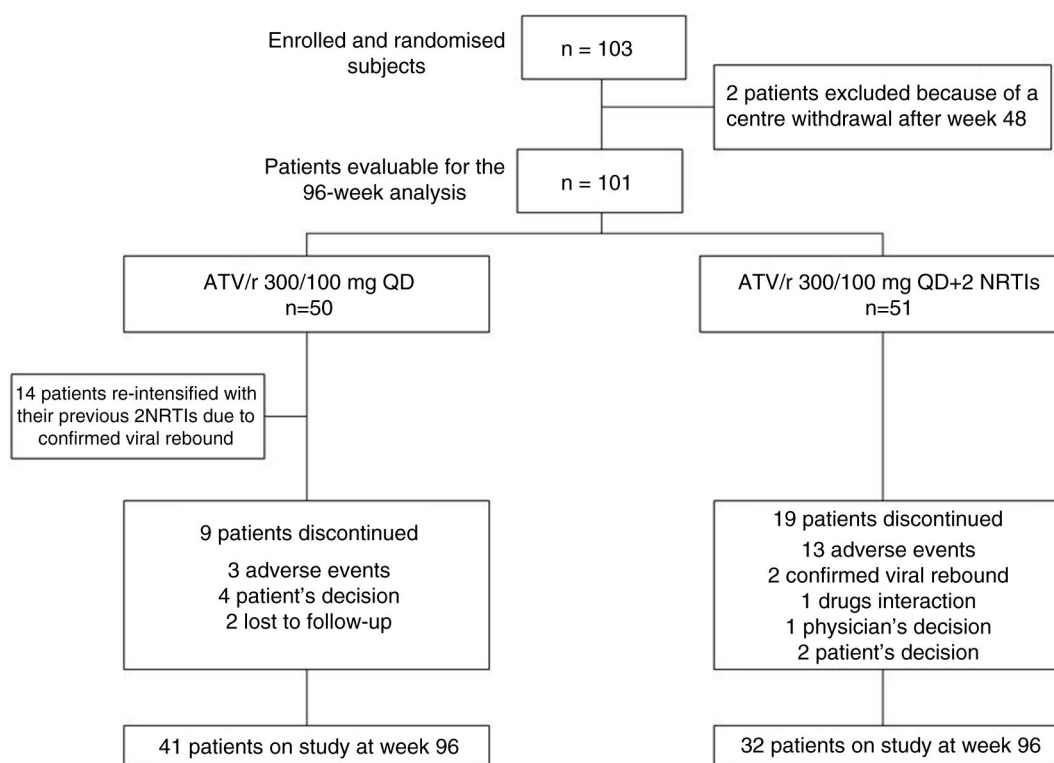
Enrolled and randomised subjects

n = 103

2 patients excluded because of a centre withdrawal after week 48

Patients evaluable for the 96-week analysis

n = 101

ATV/r 300/100 mg QD
n=50

ATV/r 300/100 mg QD+2 NRTIs
n=51

14 patients re-intensified with their previous 2NRTIs due to confirmed viral rebound

9 patients discontinued

3 adverse events
4 patient's decision
2 lost to follow-up

19 patients discontinued

13 adverse events
2 confirmed viral rebound
1 drugs interaction
1 physician's decision
2 patient's decision

41 patients on study at week 96

32 patients on study at week 96